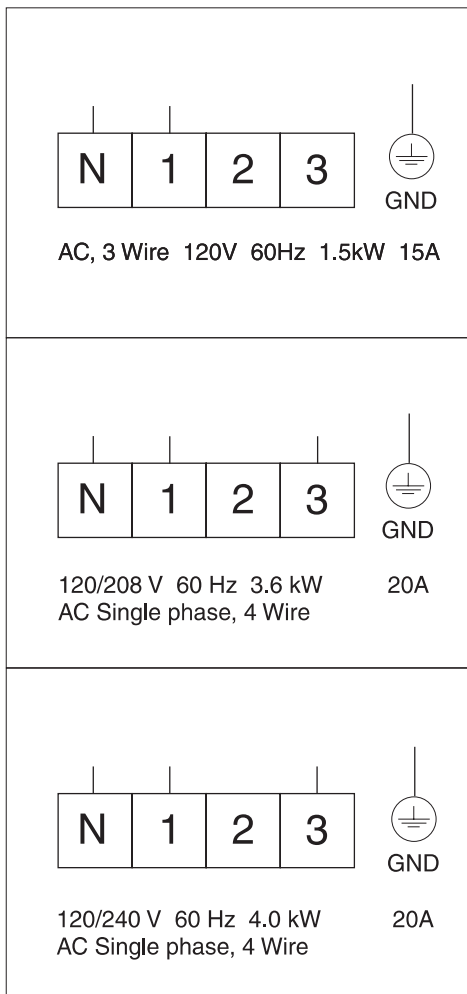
| N | 1 | 2 | 3 |
|---|---|---|---|

GND

AC, 3 Wire 120V 60Hz 1.5kW 15A

| N | 1 | 2 | 3 |
|---|---|---|---|

GND

120/208 V 60 Hz 3.6 kW 20A
AC Single phase, 4 Wire

| N | 1 | 2 | 3 |
|---|---|---|---|

GND

120/240 V 60 Hz 4.0 kW 20A
AC Single phase, 4 Wire